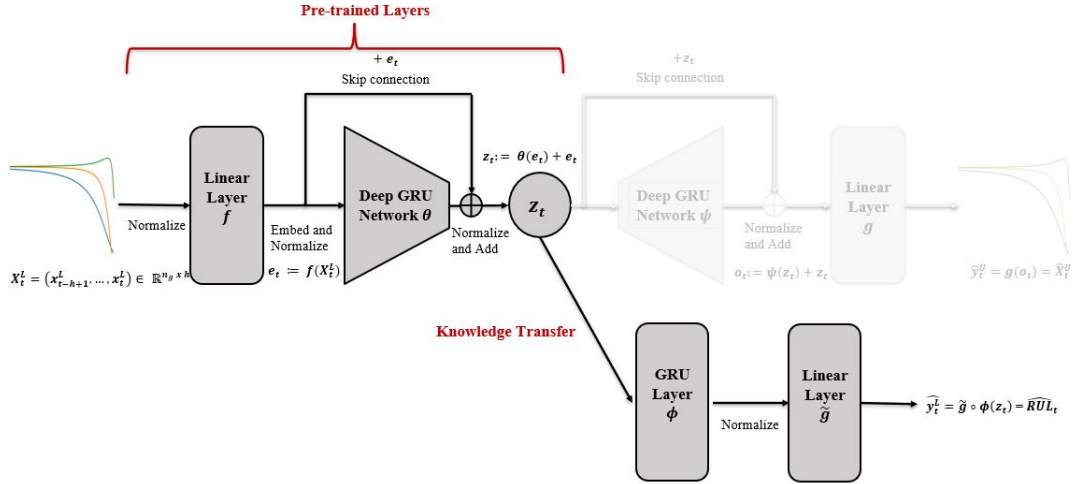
Pre-trained Layers

$+ e_t$
Skip connection

$+z_t$
Skip connection

Normalize

Linear Layer $f$

Embed and Normalize

$e_t := f(X_t^L)$

Deep GRU Network $\theta$

Normalize and Add

$z_t := \theta(e_t) + e_t$

$z_t$

Deep GRU Network $\psi$

Normalize and Add

$o_t := \psi(z_t) + z_t$

Linear Layer $g$

$\hat{y}_t^U = g(o_t) = \hat{X}_t^U$

$X_t^L = (x_{t-h+1}^L, \dots, x_t^L) \in \mathbb{R}^{n_g \times h}$

Knowledge Transfer

GRU Layer $\phi$

Normalize

Linear Layer $\tilde{g}$

$\hat{y}_t^L = \tilde{g} \circ \phi(z_t) = \widehat{RUL}_t$